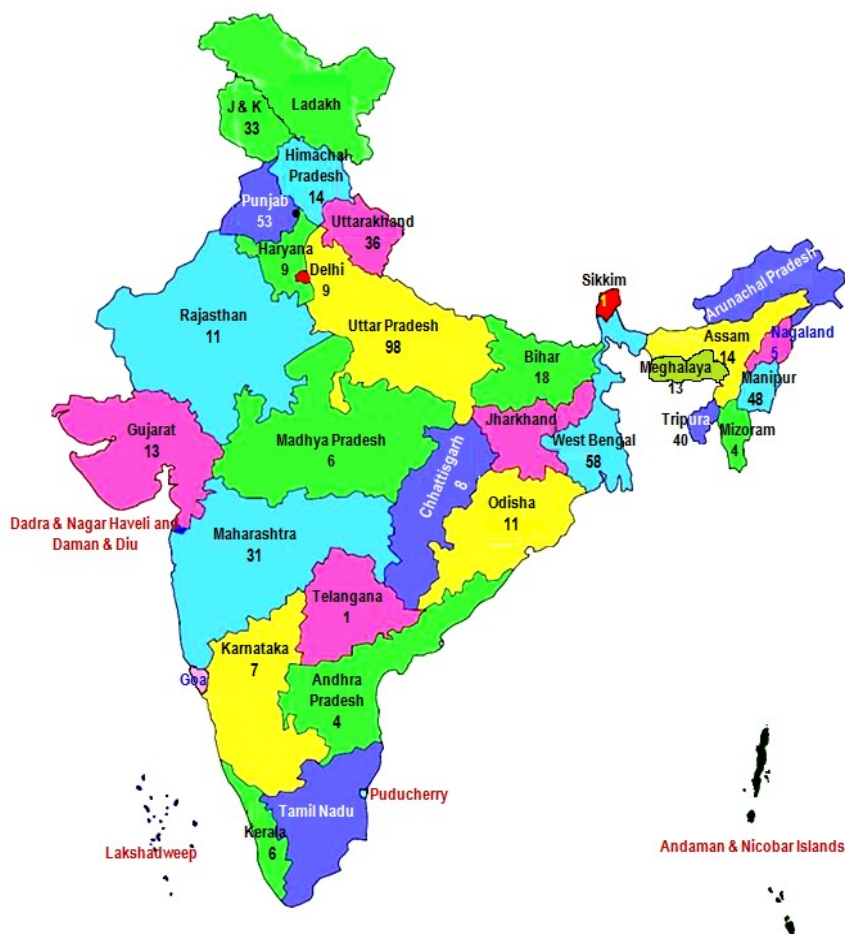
Ladakh

J & K
33

Himachal Pradesh
14

Punjab
53

Uttarakhand
36

Haryana
9

Delhi
9

Rajasthan
11

Uttar Pradesh
98

Sikkim
1

Arunachal Pradesh

Assam
14

Nagaland
5

Meghalaya
13

Manipur
48

Bihar
18

Tripura
40

Mizoram
4

Gujarat
13

Madhya Pradesh
6

Jharkhand

West Bengal
58

Chhattisgarh
8

Odisha
11

Dadra & Nagar Haveli and Daman & Diu

Maharashtra
31

Telangana
1

Karnataka
7

Goa

Andhra Pradesh
4

Puducherry

Tamil Nadu

Kerala
6

Lakshadweep

Andaman & Nicobar Islands